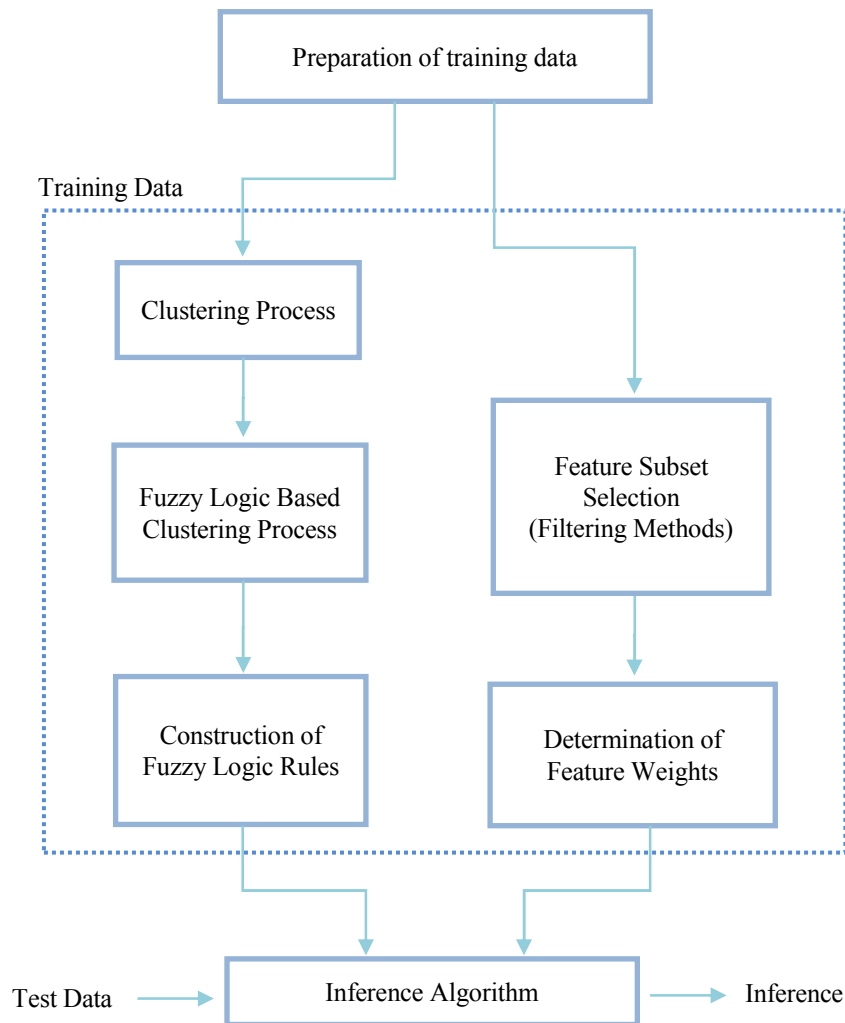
Preparation of training data

Training Data

Clustering Process

Fuzzy Logic Based Clustering Process

Construction of Fuzzy Logic Rules

Feature Subset Selection (Filtering Methods)

Determination of Feature Weights

Test Data

Inference Algorithm

Inference